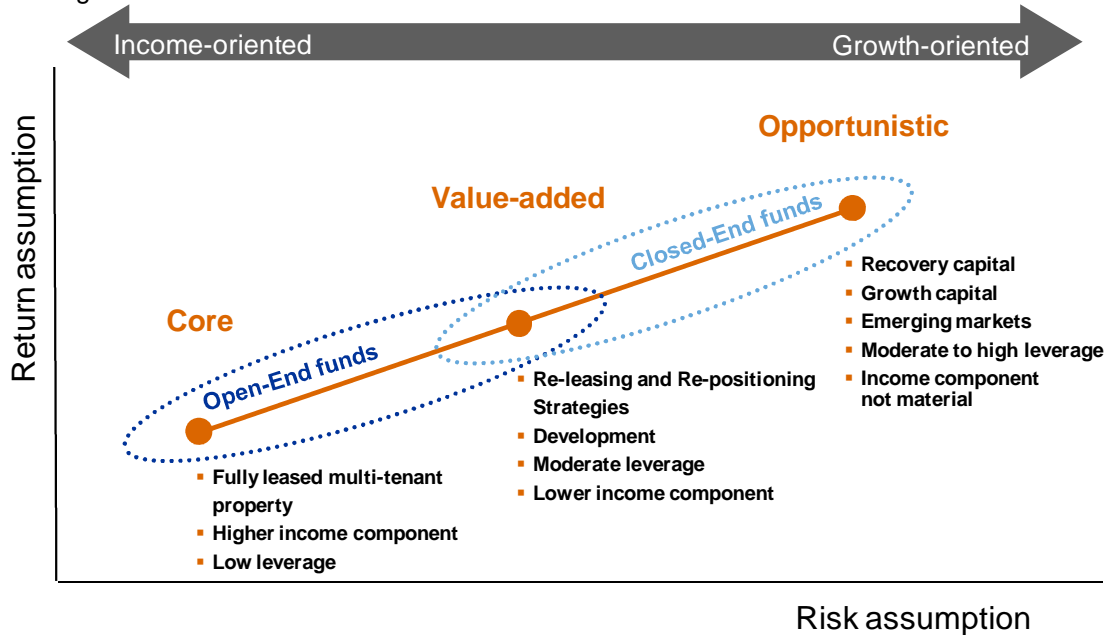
Income-oriented

Growth-oriented

Return assumption

Opportunistic

Value-added

Closed-End funds

Core

Open-End funds

- Recovery capital
- Growth capital
- Emerging markets
- Moderate to high leverage
- Income component not material

- Re-leasing and Re-positioning Strategies
- Development
- Moderate leverage
- Lower income component

- Fully leased multi-tenant property
- Higher income component
- Low leverage

Risk assumption